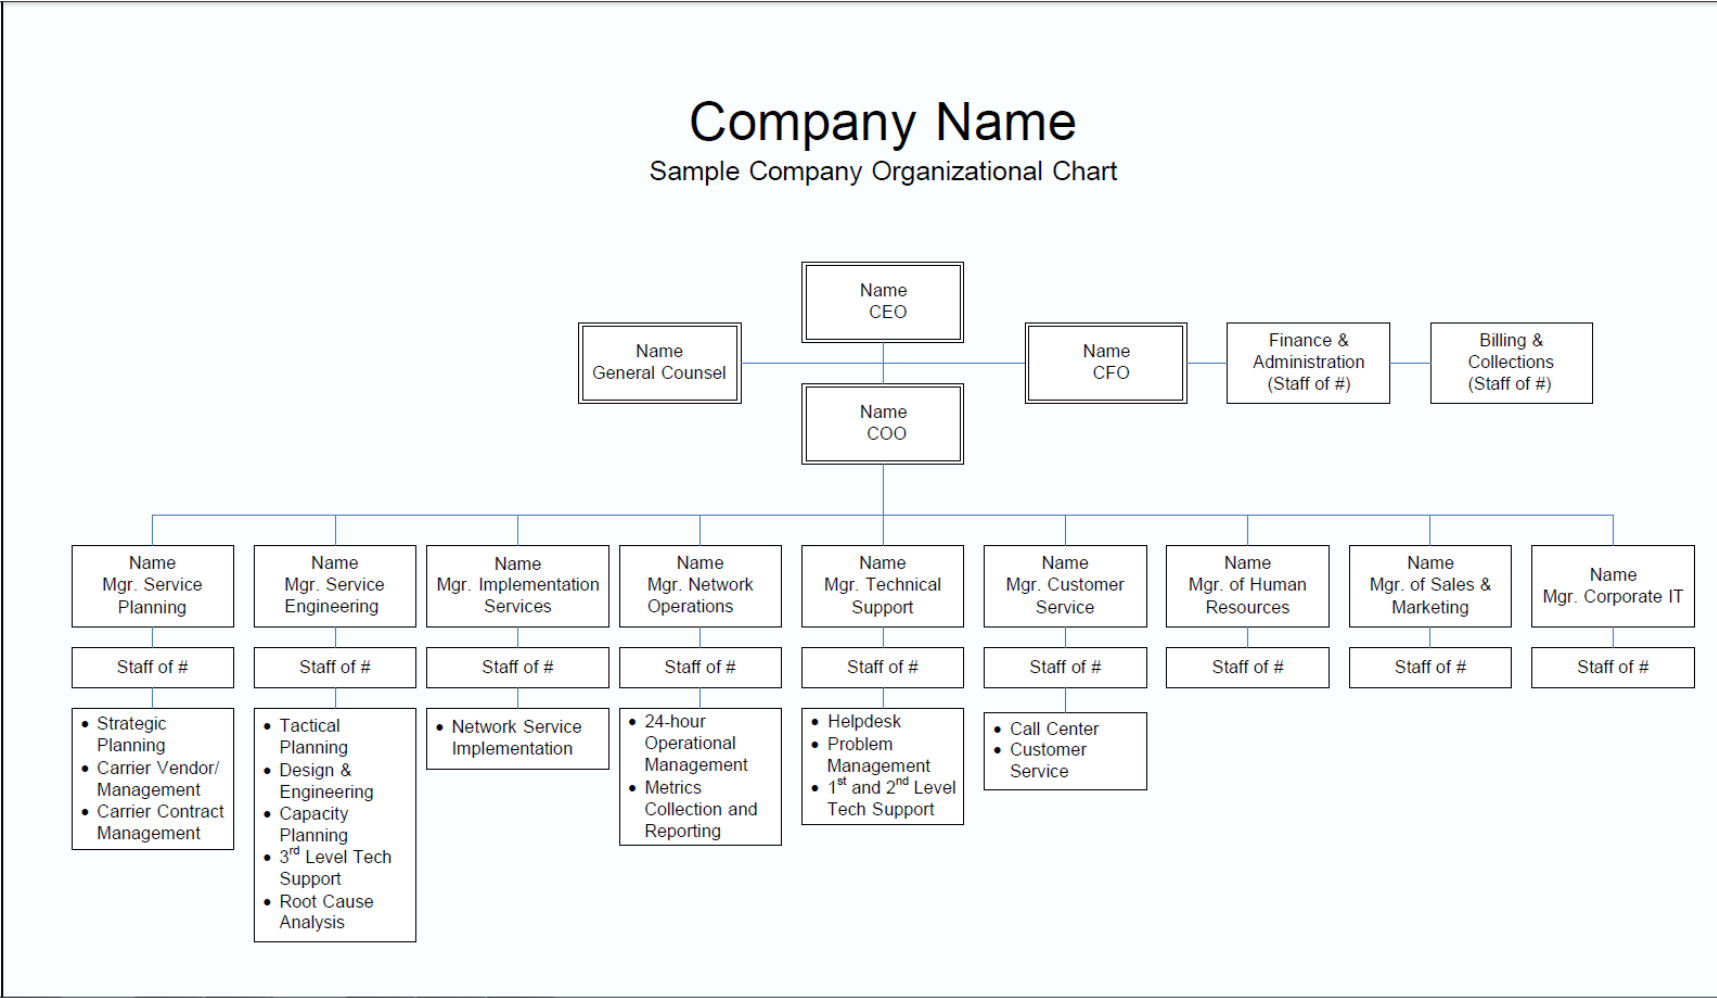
Company Name
Sample Company Organizational Chart

Name
CEO

Name
General Counsel

Name
CFO

Finance & Administration (Staff of #)

Billing & Collections (Staff of #)

Name
COO

Name
Mgr. Service Planning

Staff of #

• Strategic Planning
• Carrier Vendor/ Management
• Carrier Contract Management

Name
Mgr. Service Engineering

Staff of #

• Tactical Planning
• Design & Engineering
• Capacity Planning
• 3$^{rd}$ Level Tech Support
• Root Cause Analysis

Name
Mgr. Implementation Services

Staff of #

• Network Service Implementation

Name
Mgr. Network Operations

Staff of #

• 24-hour Operational Management
• Metrics Collection and Reporting

Name
Mgr. Technical Support

Staff of #

• Helpdesk
• Problem Management
• 1$^{st}$ and 2$^{nd}$ Level Tech Support

Name
Mgr. Customer Service

Staff of #

• Call Center
• Customer Service

Name
Mgr. of Human Resources

Staff of #

Name
Mgr. of Sales & Marketing

Staff of #

Name
Mgr. Corporate IT

Staff of #